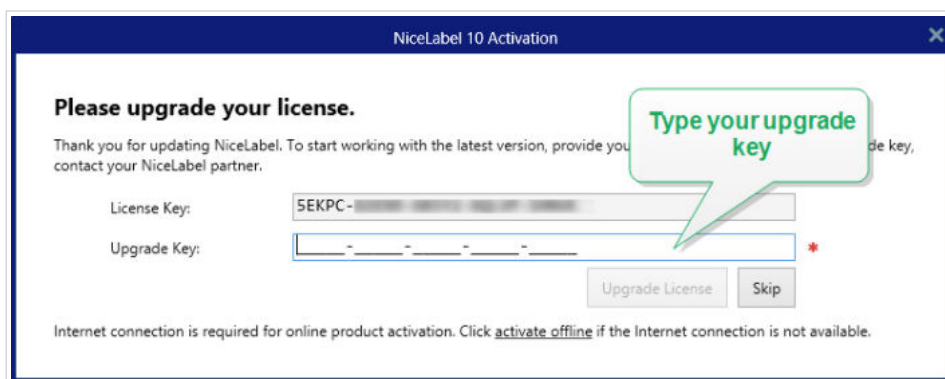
NiceLabel 10 Activation

Please upgrade your license.

Thank you for updating NiceLabel. To start working with the latest version, provide you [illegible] de key, contact your NiceLabel partner.

Type your upgrade key

License Key: 5EKPC-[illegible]

Upgrade Key: _____-_____-_____-_____-_____ *

Upgrade License

Skip

Internet connection is required for online product activation. Click activate offline if the Internet connection is not available.